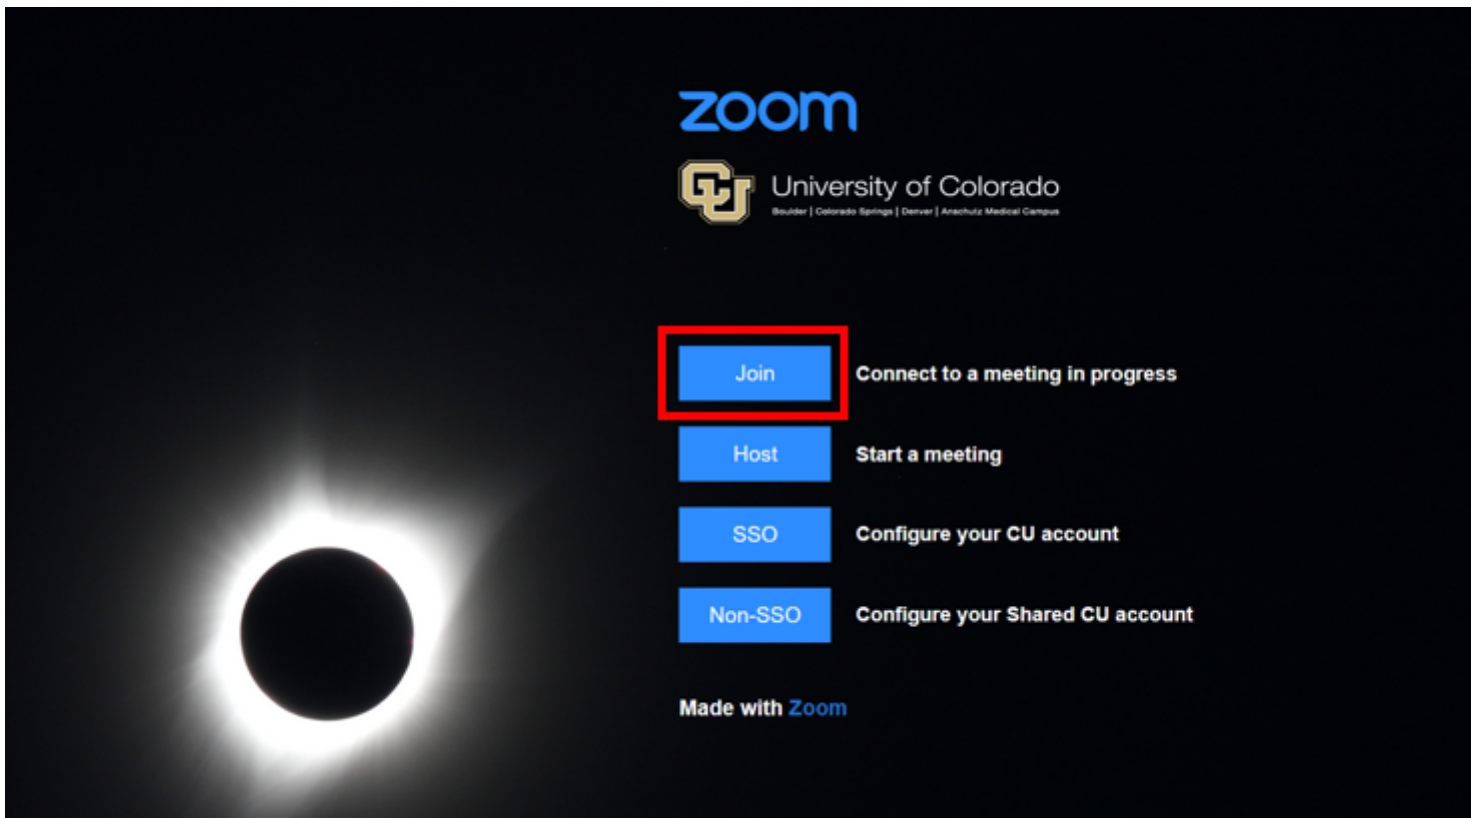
zoom

CU University of Colorado
Boulder | Colorado Springs | Denver | Anschutz Medical Campus

Join Connect to a meeting in progress

Host Start a meeting

SSO Configure your CU account

Non-SSO Configure your Shared CU account

Made with Zoom